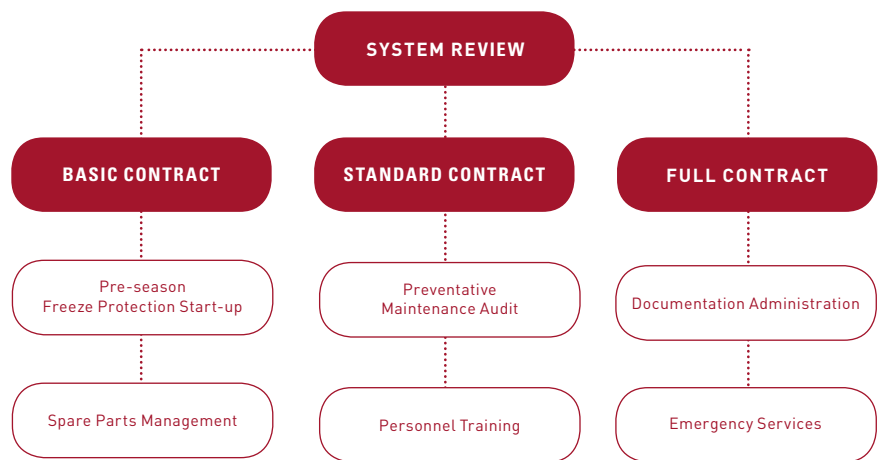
SYSTEM REVIEW

BASIC CONTRACT

Pre-season
Freeze Protection Start-up

Spare Parts Management

STANDARD CONTRACT

Preventative
Maintenance Audit

Personnel Training

FULL CONTRACT

Documentation Administration

Emergency Services